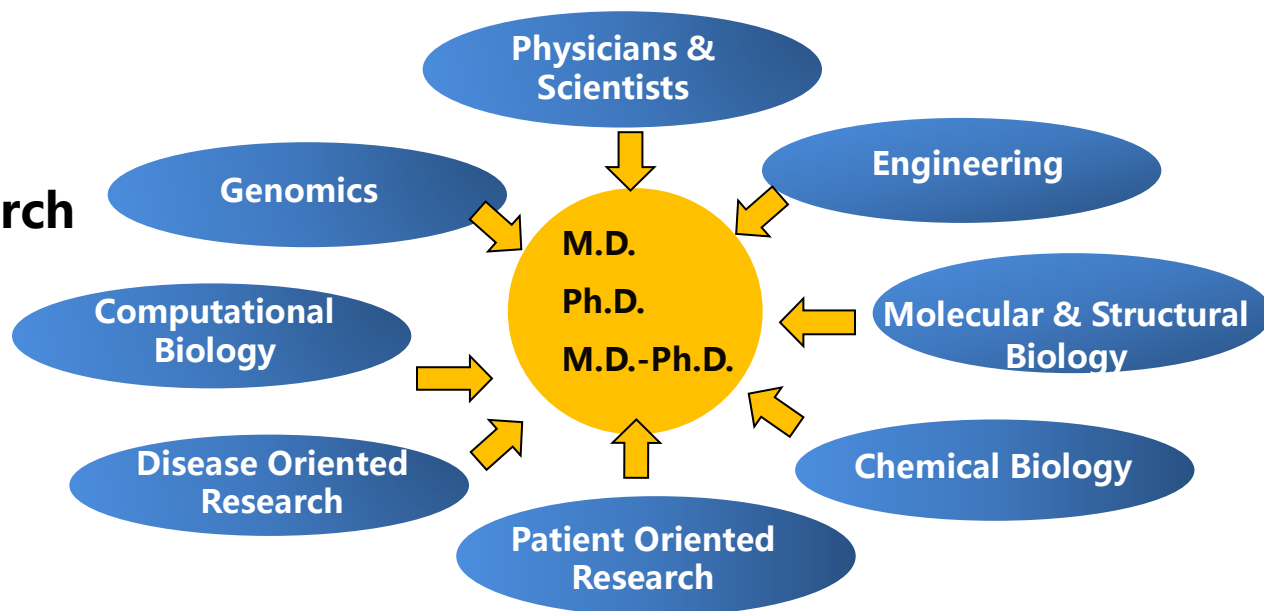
rch

Physicians & Scientists

Genomics

Engineering

M.D.

Ph.D.

M.D.-Ph.D.

Computational Biology

Molecular & Structural Biology

Disease Oriented Research

Chemical Biology

Patient Oriented Research